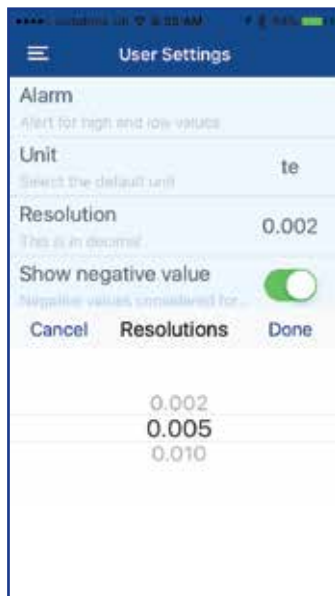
••••• vodafone UK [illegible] 8:33 AM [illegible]

User Settings

Alarm
Alert for high and low values

Unit
Select the default unit
te

Resolution
This is in decimal
0.002

Show negative value
Negative values considered for...

Cancel
Resolutions
Done

0.002
0.005
0.010